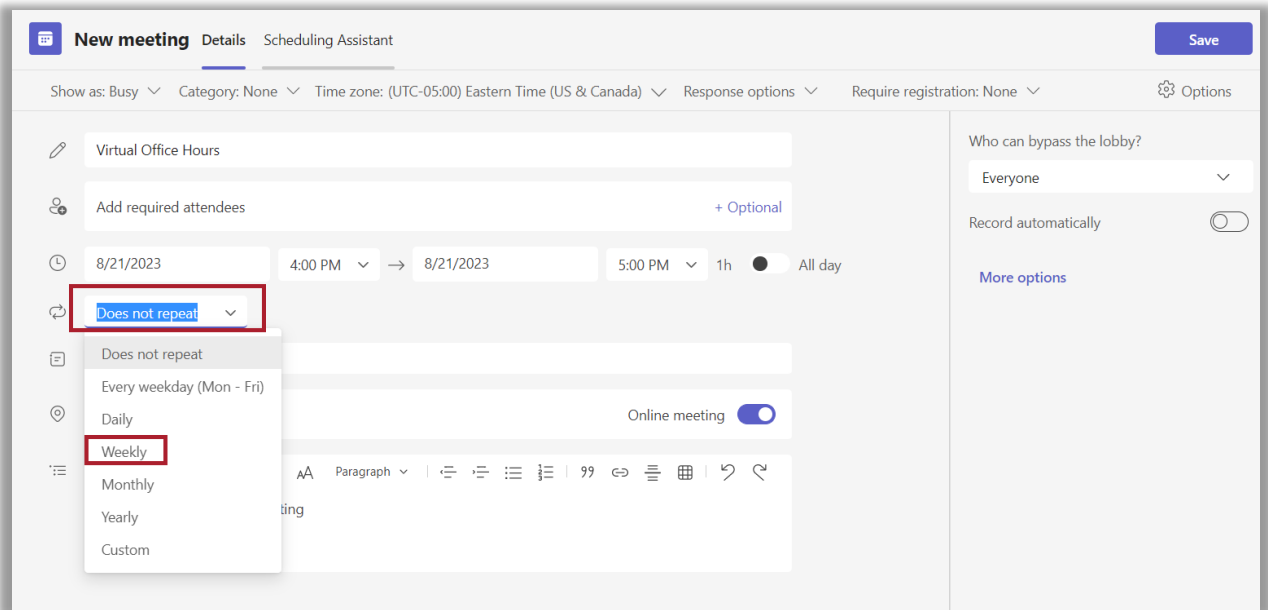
New meeting Details Scheduling Assistant

Save

Show as: Busy Category: None Time zone: (UTC-05:00) Eastern Time (US & Canada) Response options Require registration: None Options

Virtual Office Hours

Add required attendees + Optional

8/21/2023 4:00 PM → 8/21/2023 5:00 PM 1h All day

Does not repeat

Does not repeat
Every weekday (Mon - Fri)
Daily
Weekly
Monthly
Yearly
Custom

Online meeting

Paragraph

ting

Who can bypass the lobby?

Everyone

Record automatically

More options